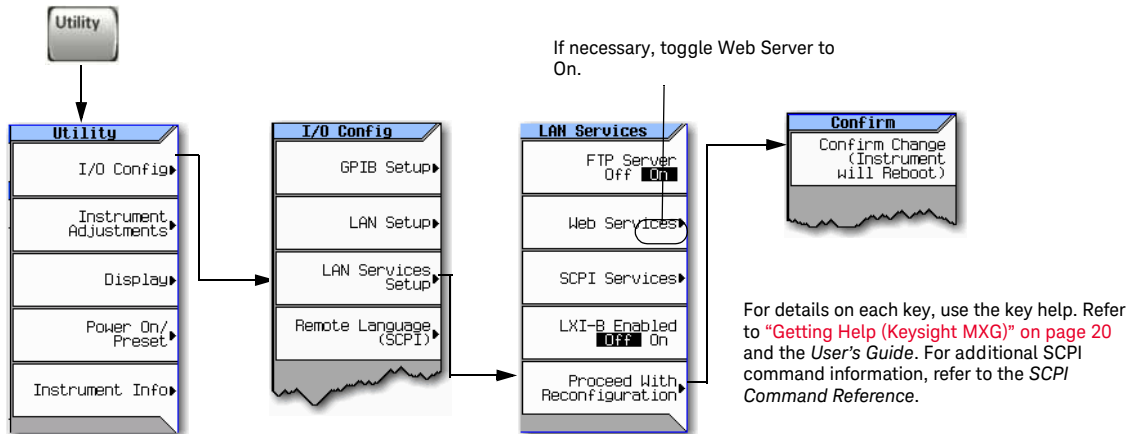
Utility

If necessary, toggle Web Server to On.

Utility

I/O Config

Instrument Adjustments

Display

Power On/ Preset

Instrument Info

I/O Config

GPIB Setup

LAN Setup

LAN Services Setup

Remote Language (SCPI)

LAN Services

FTP Server Off On

Web Services

SCPI Services

LXI-B Enabled Off On

Proceed With Reconfiguration

Confirm

Confirm Change (Instrument will Reboot)

For details on each key, use the key help. Refer to "Getting Help (Keysight MXG)" on page 20 and the *User's Guide*. For additional SCPI command information, refer to the *SCPI Command Reference*.